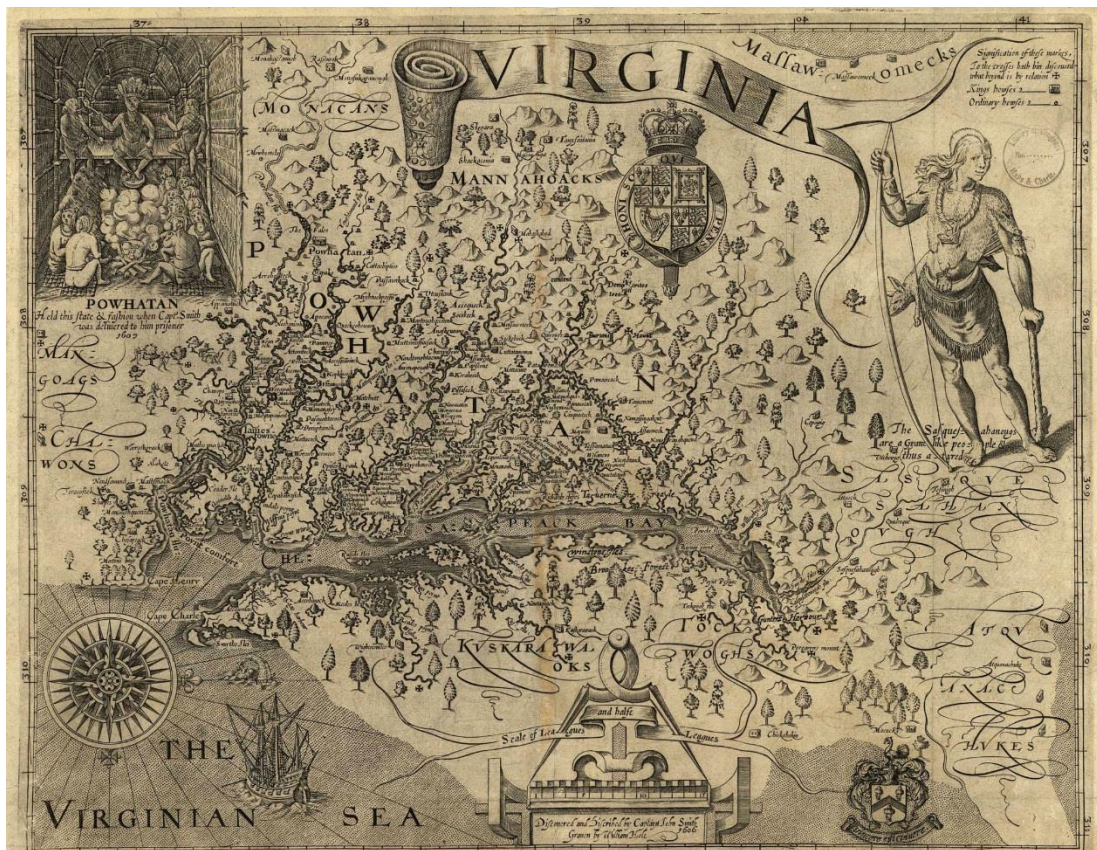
VIRGINIA

Massaw-omecks

Signification of these markes.
To the crosses hath bin discouerd
what beyond is by relation ✠
Kings howses
Ordinary howses

MONACANS

MANNAHOACKS

HONI SOIT QUI MAL Y PENSE

POWHATAN
Held this state & fashion when Capt. Smith was deliuered to him prisoner 1607

POWHATAN

MAN-GOAGS

CHAWONS

SASQUESAHANOUGH

The Sasquesahanougs are a Gyant like people & thus a tyred.

SA: PEACK BAY

KUSKARAWAOKS

TOCKWOGHS

ATQUANACHUKES

Cape Henry
Cape Charles
Poynt comfort

Scale of Leagues and halfe Leagues

Discouered and Discribed by Captayn John Smith 1606
Grauen by William Hole

THE VIRGINIAN SEA

37 38 39 40 41
307 308 309 310 311